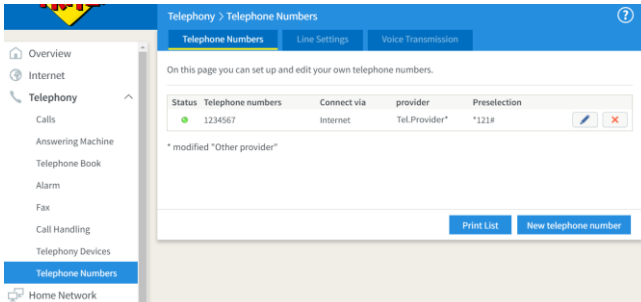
Telephony > Telephone Numbers

Telephone Numbers | Line Settings | Voice Transmission

Overview
Internet
Telephony
Calls
Answering Machine
Telephone Book
Alarm
Fax
Call Handling
Telephony Devices
Telephone Numbers
Home Network

On this page you can set up and edit your own telephone numbers.

| Status | Telephone numbers | Connect via | provider | Preselection |
|---|---|---|---|---|
| | 1234567 | Internet | Tel.Provider* | *121# |

* modified "Other provider"

Print List
New telephone number